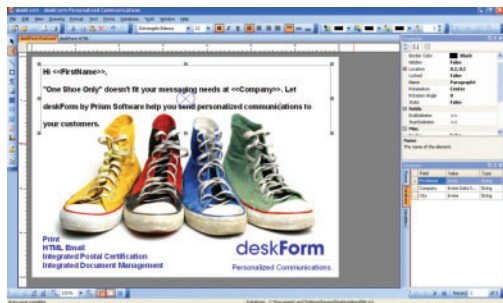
Hi <<FirstName>>,

"One Shoe Only" doesn't fit your messaging needs at <<Company>>. Let deskForm by Prism Software help you send personalized communications to your customers.

Print
HTML Email
Integrated Postal Certification
Integrated Document Management

deskForm
Personalized Communications

| Field | Value | Type |
|---|---|---|
| FirstName | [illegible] | String |
| Company | Enter Data S... | String |
| City | Enter | String |